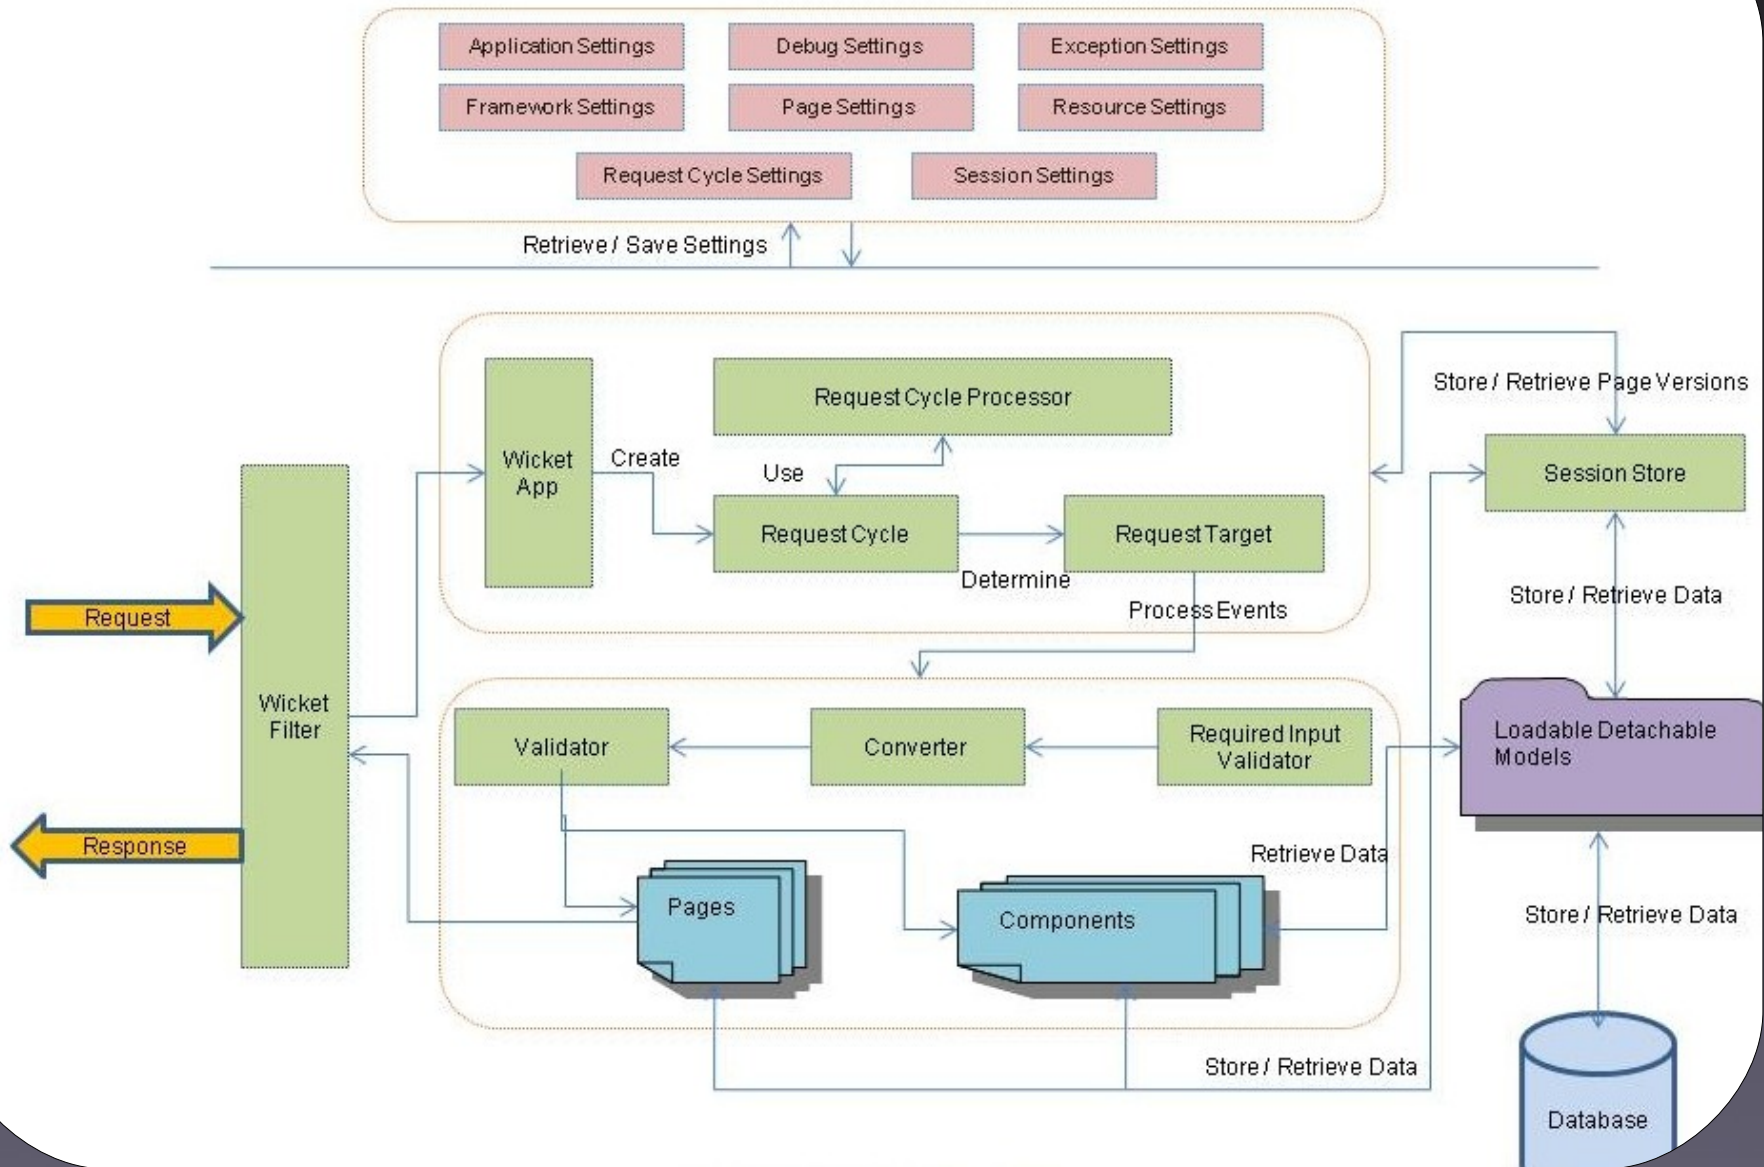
Application Settings
Debug Settings
Exception Settings
Framework Settings
Page Settings
Resource Settings
Request Cycle Settings
Session Settings

Retrieve / Save Settings

Store / Retrieve Page Versions

Request Cycle Processor

Wicket App

Create

Use

Request Cycle

Request Target

Determine

Session Store

Store / Retrieve Data

Process Events

Request

Wicket Filter

Response

Validator

Converter

Required Input Validator

Loadable Detachable Models

Retrieve Data

Pages

Components

Store / Retrieve Data

Store / Retrieve Data

Database